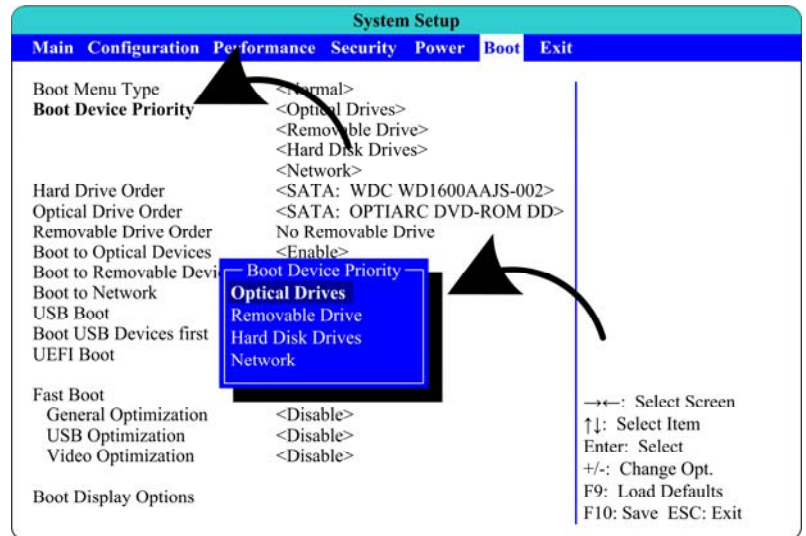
System Setup

Main Configuration Performance Security Power Boot Exit

Boot Menu Type <Normal>
Boot Device Priority <Optical Drives>
<Removable Drive>
<Hard Disk Drives>
<Network>
Hard Drive Order <SATA: WDC WD1600AAJS-002>
Optical Drive Order <SATA: OPTIARC DVD-ROM DD>
Removable Drive Order No Removable Drive
Boot to Optical Devices <Enable>
Boot to Removable Devi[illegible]
Boot to Network
USB Boot
Boot USB Devices first
UEFI Boot

Boot Device Priority
Optical Drives
Removable Drive
Hard Disk Drives
Network

Fast Boot
General Optimization <Disable>
USB Optimization <Disable>
Video Optimization <Disable>

Boot Display Options

→←: Select Screen
↑↓: Select Item
Enter: Select
+/-: Change Opt.
F9: Load Defaults
F10: Save ESC: Exit